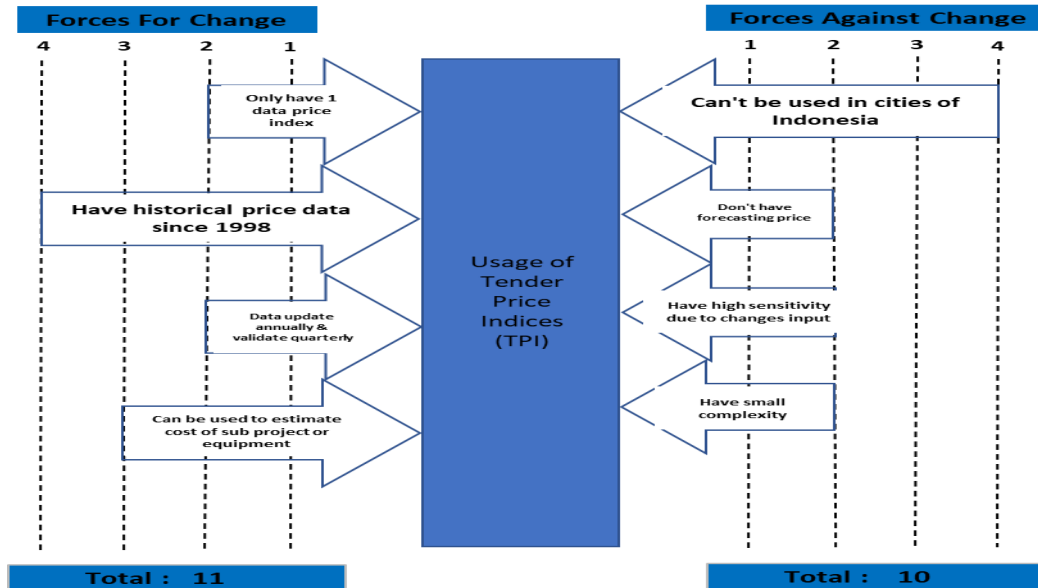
Forces For Change

4 3 2 1

Only have 1 data price index

Have historical price data since 1998

Data update annually & validate quarterly

Can be used to estimate cost of sub project or equipment

Total : 11

Usage of Tender Price Indices (TPI)

Forces Against Change

1 2 3 4

Can't be used in cities of Indonesia

Don't have forecasting price

Have high sensitivity due to changes input

Have small complexity

Total : 10